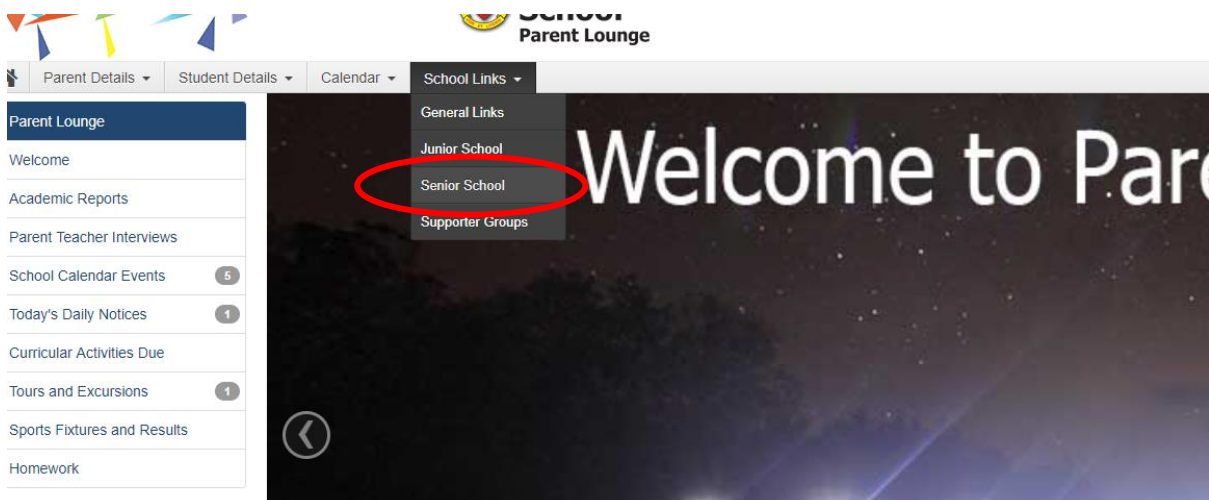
School
Parent Lounge

Parent Details ▾ Student Details ▾ Calendar ▾ School Links ▾

General Links
Junior School
Senior School
Supporter Groups

Parent Lounge
Welcome
Academic Reports
Parent Teacher Interviews
School Calendar Events 5
Today's Daily Notices 1
Curricular Activities Due
Tours and Excursions 1
Sports Fixtures and Results
Homework

Welcome to Pare